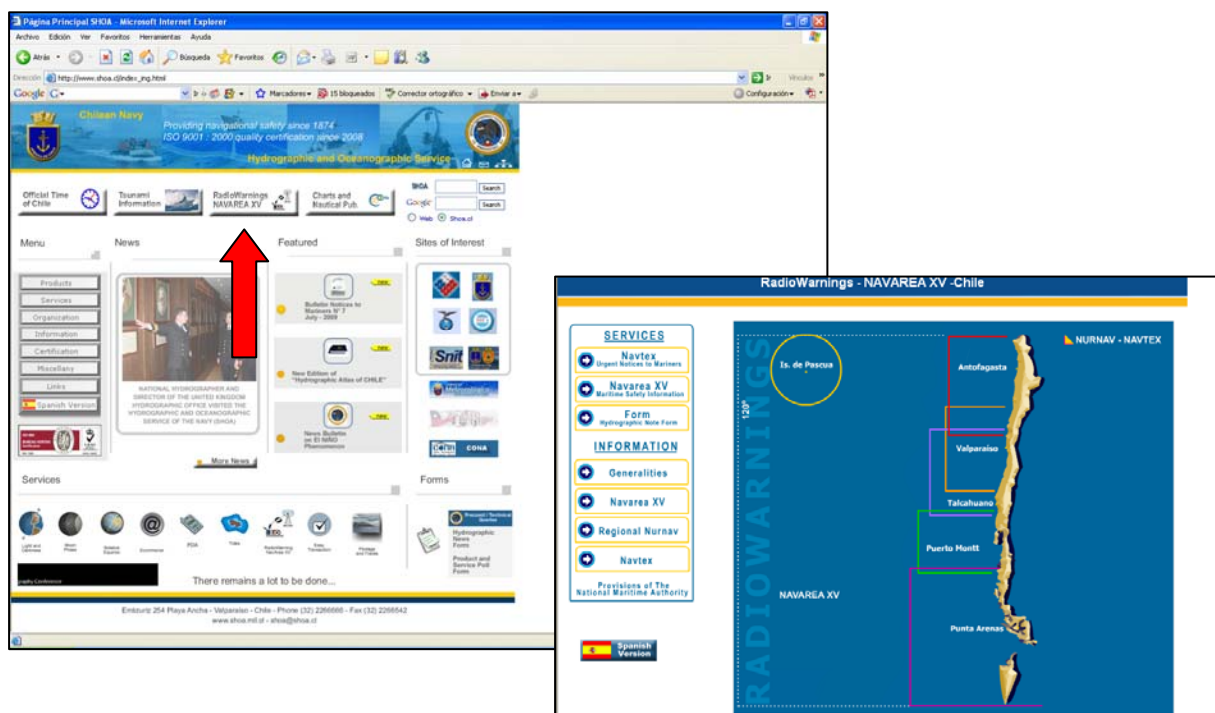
Página Principal SHOA - Microsoft Internet Explorer

Archivo Edición Ver Favoritos Herramientas Ayuda

Atrás Búsqueda Favoritos

Dirección http://www.shoa.cl/index_ing.html

Vínculos

Google G- Marcadores 15 bloqueados Corrector ortográfico Enviar a Configuración

Chilean Navy

Providing navigational safety since 1874
ISO 9001 : 2000 quality certification since 2008

Hydrographic and Oceanographic Service

Official Time of Chile

Tsunami Information

RadioWarnings NAVAREA XV

Charts and Nautical Pub.

SHOA Search

Google Search

Web Shoa.cl

Menu

News

Featured

Sites of Interest

Products

Services

Organization

Information

Certification

Miscellany

Links

Spanish Version

NATIONAL HYDROGRAPHER AND DIRECTOR OF THE UNITED KINGDOM HYDROGRAPHIC OFFICE VISITED THE HYDROGRAPHIC AND OCEANOGRAPHIC SERVICE OF THE NAVY (SHOA)

Bulletin Notices to Mariners N° 7 July - 2009

New Edition of "Hydrographic Atlas of CHILE"

News Bulletin on El NIÑO Phenomenon

More News

Snit

CONA

Services

Forms

Light and Darkness

Moon Phase

Solstice Equinox

Ecommerce

PDA

Tides

RadioWarning NavArea XV

Easy Transaction

Postage and Frame

Hydrographic News Form

Product and Service Poll Form

There remains a lot to be done...

Errázuriz 254 Playa Ancha - Valparaíso - Chile - Phone (32) 2266666 - Fax (32) 2266542
www.shoa.mil.cl - shoa@shoa.cl

RadioWarnings - NAVAREA XV -Chile

SERVICES

Navtex
Urgent Notices to Mariners

Navarea XV
Maritime Safety Information

Form
Hydrographic Note Form

INFORMATION

Generalities

Navarea XV

Regional Nurnav

Navtex

Provisions of The National Maritime Authority

Spanish Version

RADIOWARNINGS

120°

Is. de Pascua

NURNAV - NAVTEX

Antofagasta

Valparaíso

Talcahuano

Puerto Montt

NAVAREA XV

Punta Arenas